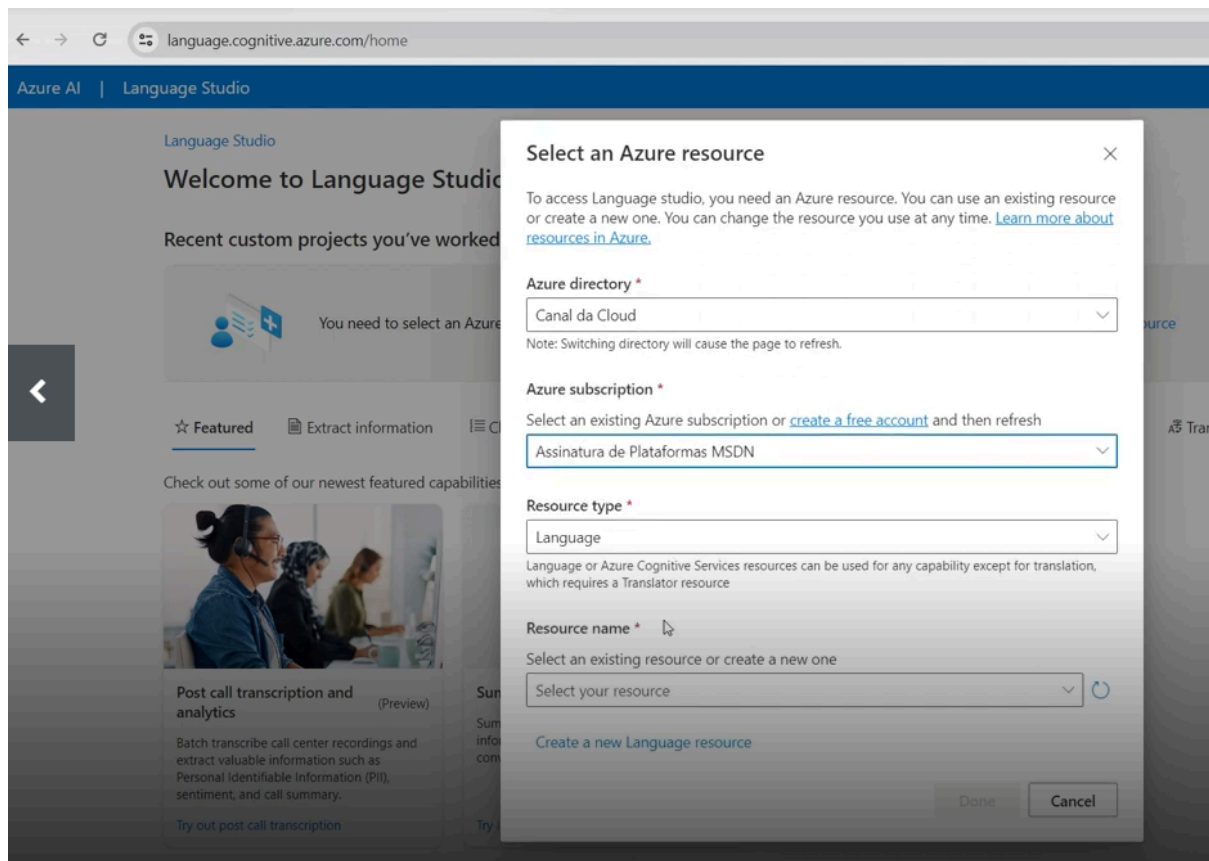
language.cognitive.azure.com/home

Azure AI | Language Studio

Language Studio

Welcome to Language Studic

Recent custom projects you've worked

You need to select an Azure

urce

☆ Featured   Extract information   Cl   Tra

Check out some of our newest featured capabilities

Post call transcription and analytics (Preview)

Batch transcribe call center recordings and extract valuable information such as Personal Identifiable Information (PII), sentiment, and call summary.

Try out post call transcription

Sum
Sum
info
conv

Try

Select an Azure resource

×

To access Language studio, you need an Azure resource. You can use an existing resource or create a new one. You can change the resource you use at any time. Learn more about resources in Azure.

Azure directory *

Canal da Cloud

Note: Switching directory will cause the page to refresh.

Azure subscription *

Select an existing Azure subscription or create a free account and then refresh

Assinatura de Plataformas MSDN

Resource type *

Language

Language or Azure Cognitive Services resources can be used for any capability except for translation, which requires a Translator resource

Resource name *

Select an existing resource or create a new one

Select your resource

Create a new Language resource

Done   Cancel